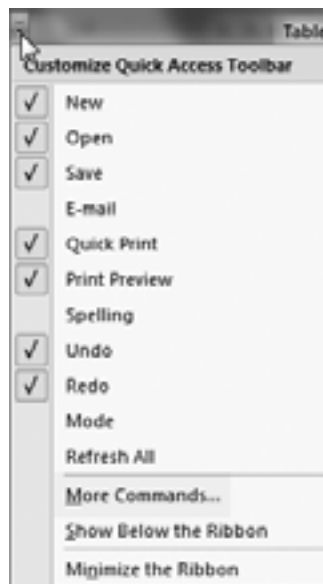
Table

Customize Quick Access Toolbar

✓ New

✓ Open

✓ Save

E-mail

✓ Quick Print

✓ Print Preview

Spelling

✓ Undo

✓ Redo

Mode

Refresh All

More Commands...

Show Below the Ribbon

Minimize the Ribbon